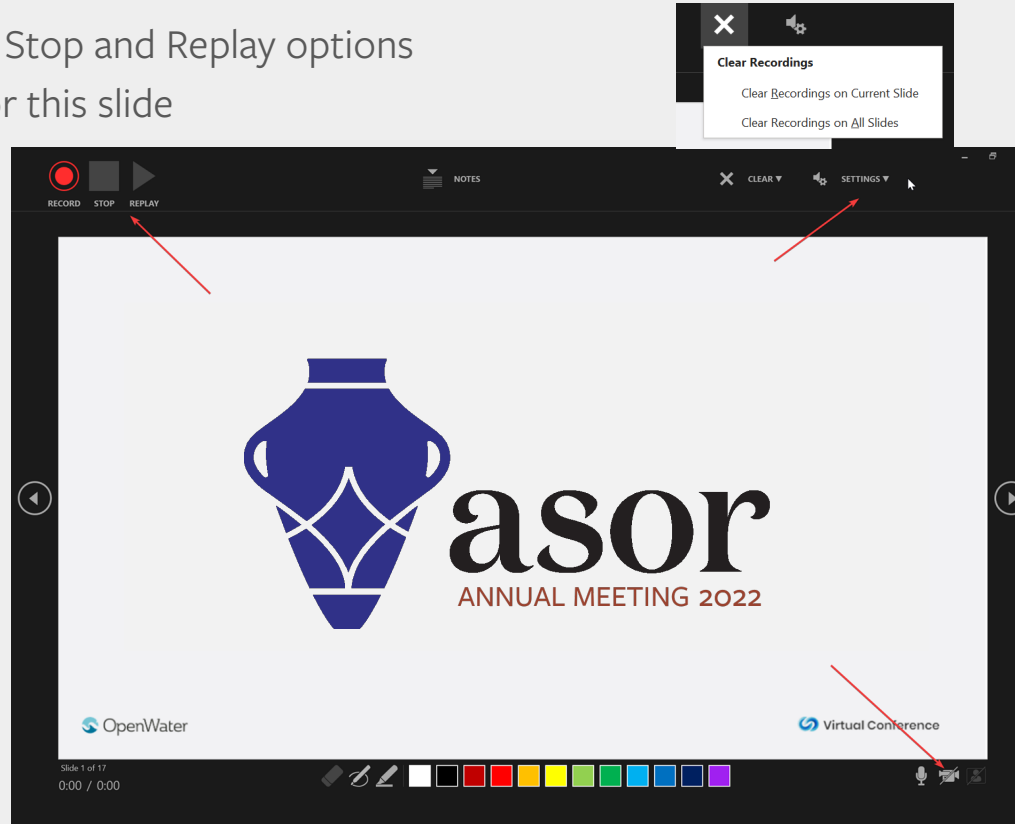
Stop and Replay options
r this slide

Clear Recordings
Clear Recordings on Current Slide
Clear Recordings on All Slides

RECORD STOP REPLAY
NOTES
CLEAR ▾ SETTINGS ▾

asor
ANNUAL MEETING 2022

OpenWater
Virtual Conference

Slide 1 of 17
0:00 / 0:00